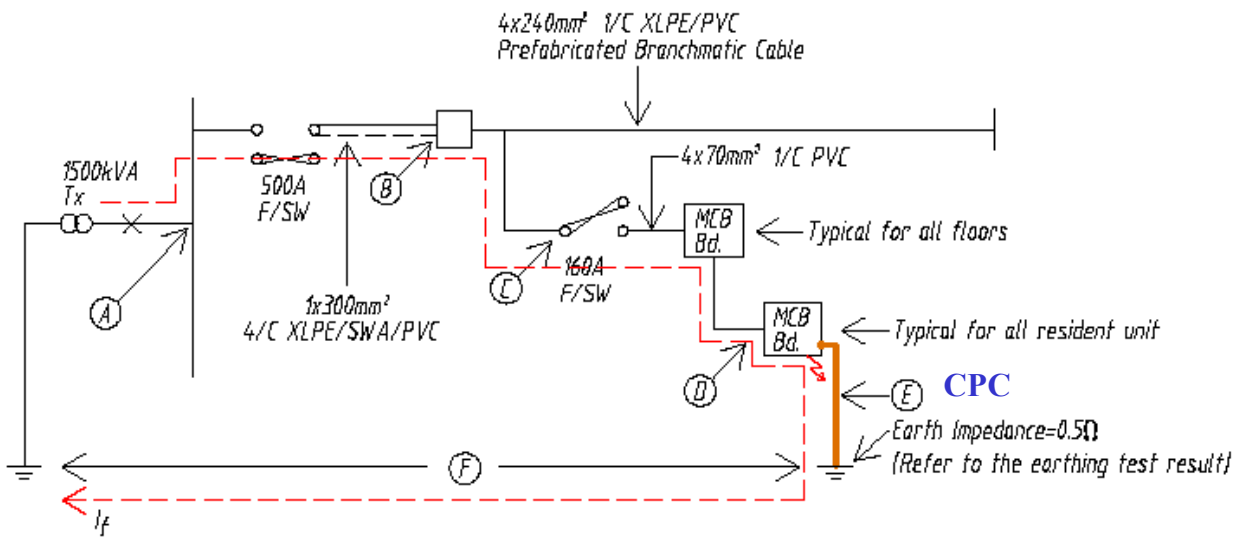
4x240mm² 1/C XLPE/PVC
Prefabricated Branchmatic Cable

1500kVA
Tx

500A
F/SW

B

4x70mm² 1/C PVC

MCB
Bd.

Typical for all floors

A

1x300mm²
4/C XLPE/SWA/PVC

C

160A
F/SW

MCB
Bd.

Typical for all resident unit

D

CPC

E

Earth Impedance=0.5Ω
(Refer to the earthing test result)

F

$I_f$